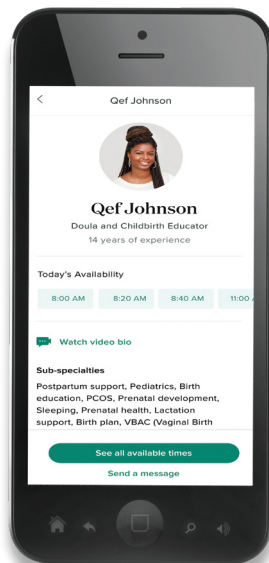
<

Qef Johnson

Qef Johnson

Doula and Childbirth Educator

14 years of experience

Today's Availability

8:00 AM

8:20 AM

8:40 AM

11:00 A

Watch video bio

Sub-specialties

Postpartum support, Pediatrics, Birth education, PCOS, Prenatal development, Sleeping, Prenatal health, Lactation support, Birth plan, VBAC (Vaginal Birth

See all available times

Send a message